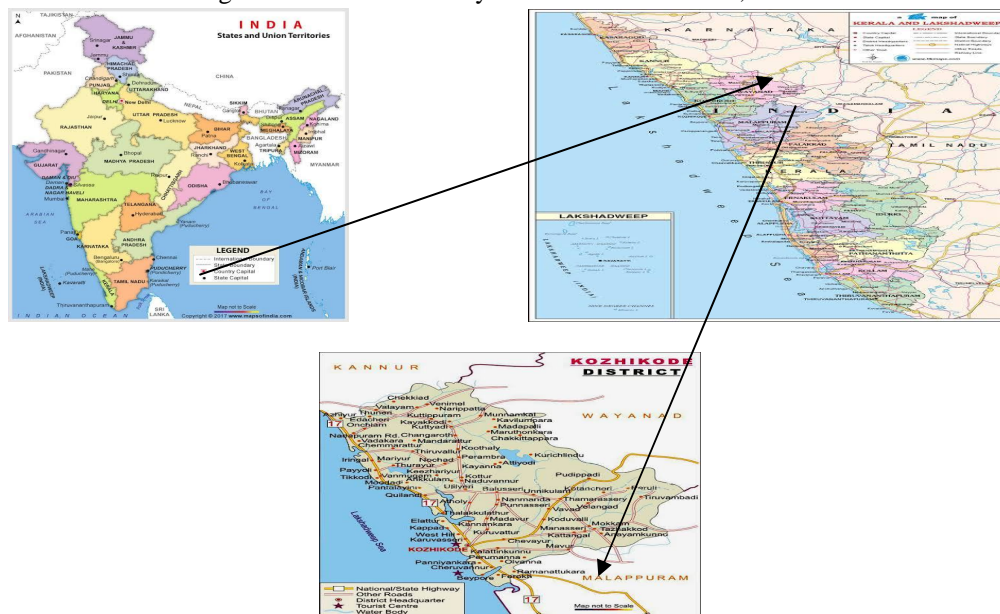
INDIA
States and Union Territories

TAJIKISTAN
AFGHANISTAN
JAMMU & KASHMIR
Srinagar
Jammu
HIMACHAL PRADESH
Shimla
PAKISTAN
CHINA
Chandigarh
PUNJAB
Dehradun
UTTARAKHAND
HARYANA
DELHI
New Delhi
NEPAL
SIKKIM
Gangtok
BHUTAN
ARUNACHAL PRADESH
Itanagar
RAJASTHAN
Jaipur
UTTAR PRADESH
Lucknow
ASSAM
Dispur
NAGALAND
Kohima
MEGHALAYA
Shillong
Patna
BIHAR
BANGLADESH
MANIPUR
Imphal
Gandhinagar
GUJARAT
MADHYA PRADESH
Bhopal
JHARKHAND
Ranchi
WEST BENGAL
Kolkata
TRIPURA
Agartala
Aizawl
MIZORAM
MYANMAR
DAMAN & DIU
DADRA & NAGAR HAVELI
Silvassa
Mumbai
MAHARASHTRA
Raipur
CHHATTISGARH
ODISHA
Bhubaneswar
ARABIAN SEA
BAY OF BENGAL
TELANGANA
Hyderabad
Panaji
GOA
ANDHRA PRADESH
KARNATAKA
Bengaluru
Chennai
PUDUCHERRY
Puducherry
TAMIL NADU
LAKSHADWEEP
Kavaratti
KERALA
Thiruvananthapuram
Port Blair
ANDAMAN & NICOBAR ISLANDS
SRI LANKA
INDIAN OCEAN
LEGEND
International Boundary
State Boundary
Country Capital
State Capital
Map not to Scale
Copyright © 2017 www.mapsofindia.com

KARNATAKA
KERALA AND LAKSHADWEEP
INDIA
TAMIL NADU
KERALA
LAKSHADWEEP
THIRUVANANTHAPURAM
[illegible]

KANNUR
KOZHIKODE
DISTRICT
WAYANAD
Chekkiad
Valayam
Venimel
Narippatta
Azhiyur
Thuneri
Edachery
Kuttippuram
Onchiam
Kavilumpara
Munnamkai
Kayakkodi
Madapalli
Kuttyadi
Maruthonkara
Nadapuram Rd.
Changaroth
Chakkittappara
Vadakara
Mandarattur
Chemmarattur
Koothaly
Thiruvallur
Kurichlindu
Iringal
Mariyur
Nochad
Perambra
Thurayur
Kayanna
Alliyodi
Payyoli
Keezhariyur
Pudippadi
Tikkodi
Vanmal
Arikkulam
Kottur
Moodadi
Naduvannur
Panikkotty
Ulliyeri
Balusseri
Unnikulam
Kodanchari
Thiruvambadi
Quilandi
Atholy
Nanmanda
Thamarassery
Punnassery
Velangad
Thalakkulathur
Vavad
Elattur
Madavur
Koduvalli
Mokkam
Kappad
Kunnamkara
Manasser
Tazhakkod
West Hill
Kuruvattur
Kattangal
Areyamkunnu
Karuvessari
Chevayur
Mavur
KOZHIKODE
Kalathinkunnu
Perumanna
Panniyankara
Cheruvannur
Olvanna
Ramanattukara
Beypore
Feroke
MALAPPURAM
Lakshadweep Sea
17
National/State Highway
Other Roads
District Headquarter
Tourist Centre
Water Body
Map not to Scale